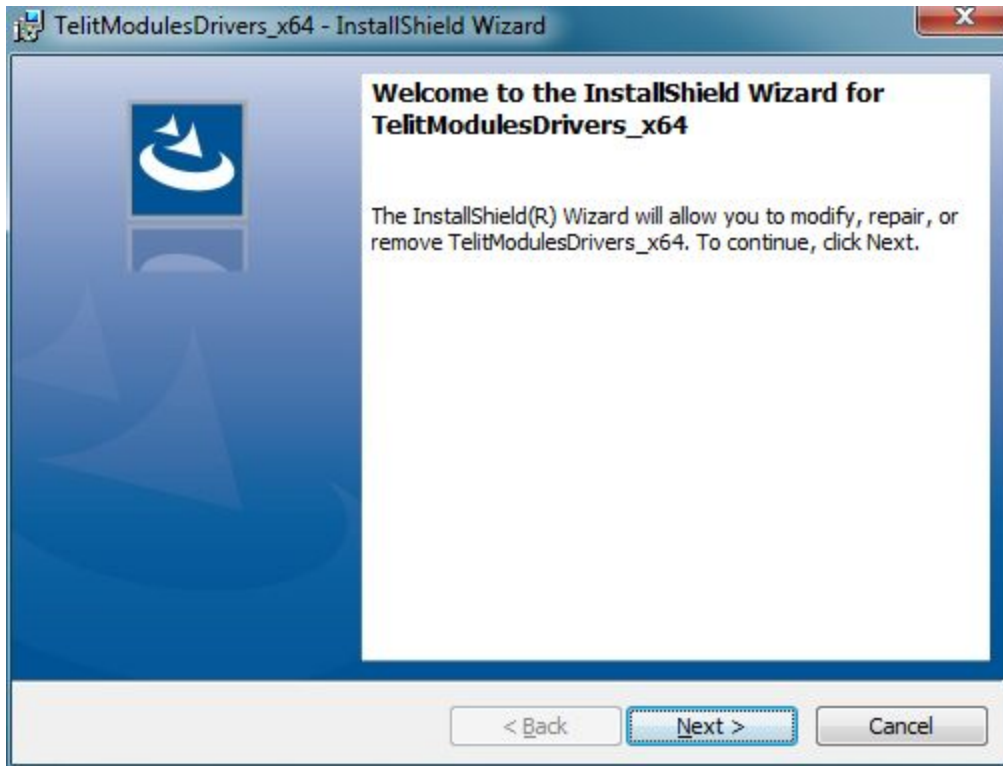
TelitModulesDrivers_x64 - InstallShield Wizard

X

Welcome to the InstallShield Wizard for TelitModulesDrivers_x64

The InstallShield(R) Wizard will allow you to modify, repair, or remove TelitModulesDrivers_x64. To continue, click Next.

< Back

Next >

Cancel